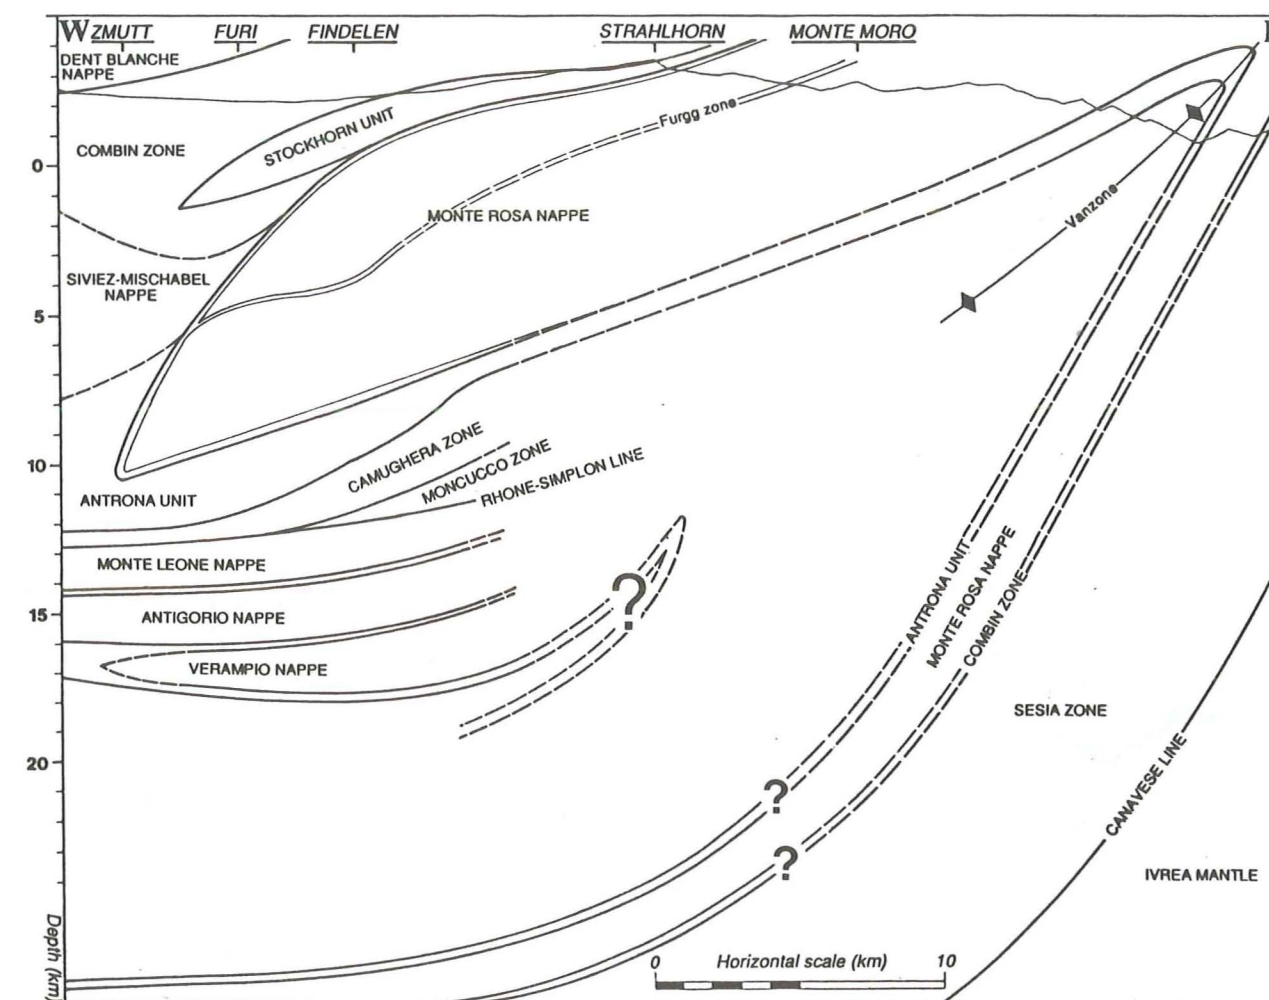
W ZMUTT FURI FINDELEN STRAHLHORN MONTE MORO

DENT BLANCHE NAPPE

COMBIN ZONE

STOCKHORN UNIT

Furgg zone

MONTE ROSA NAPPE

Vanzone

SIVIEZ-MISCHABEL NAPPE

ANTRONA UNIT

CAMUGHERA ZONE

MONCUCCO ZONE

RHONE-SIMPLON LINE

MONTE LEONE NAPPE

ANTIGORIO NAPPE

?

VERAMPIO NAPPE

ANTRONA UNIT

MONTE ROSA NAPPE

COMBIN ZONE

SESIA ZONE

CANAVESE LINE

?

?

IVREA MANTLE

0

5

10

15

20

Depth (km)

0 Horizontal scale (km) 10